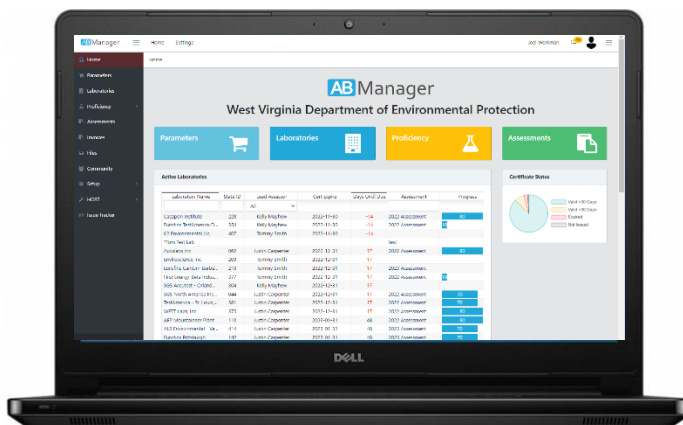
AB Manager

Home Settings

Jodi Workman

Home

Home

Parameters

Laboratories

Proficiency

Assessments

Invoices

Files

Community

Setup

NCWF

Issue Tracker

AB Manager

West Virginia Department of Environmental Protection

Parameters

Laboratories

Proficiency

Assessments

Active Laboratories

| Laboratory Name | Data ID | Lead Assessor | Cert Expire | Days Until Due | Assessment | Progress |
|---|---|---|---|---|---|---|
| | | All | | | | |
| Calspon Institute | 228 | Kelly Mayhew | 2022-11-30 | -14 | 2022 Assessment | 80 |
| Dundee Testlaboratory D... | 331 | Kelly Mayhew | 2022-11-30 | -14 | 2022 Assessment | 10 |
| K2 Environmental Lo | 407 | Tommy Smith | 2022-11-30 | -14 | | |
| Plans Test Lab | | | | | test | |
| Accolades Inc | 062 | Justin Carpenter | 2022-12-31 | 17 | 2022 Assessment | 80 |
| enviroscience Inc | 203 | Tommy Smith | 2022-12-31 | 17 | | |
| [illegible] | 218 | Tommy Smith | 2022-12-31 | 17 | | |
| First Energy Data Indus... | 377 | Tommy Smith | 2022-12-31 | 17 | 2022 Assessment | 10 |
| SGS Accutest - Orland... | 304 | Kelly Mayhew | 2022-12-31 | 17 | | |
| SGS North America Inc... | 044 | Justin Carpenter | 2022-12-31 | 17 | 2022 Assessment | 70 |
| Testlaboratory - N Lou... | 381 | Justin Carpenter | 2022-12-31 | 17 | 2022 Assessment | 70 |
| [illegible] | 435 | Justin Carpenter | 2022-12-31 | 17 | 2022 Assessment | 80 |
| AEP Mountaineer Plant | 110 | Justin Carpenter | 2023-06-01 | 48 | 2022 Assessment | 60 |
| ALS Environmental - Va... | 414 | Justin Carpenter | 2023-06-31 | 76 | 2022 Assessment | 70 |
| Dundee Pittsburgh | 147 | Justin Carpenter | 2023-06-31 | 76 | 2022 Assessment | 70 |

Certificate Status

Valid >90 Days

Valid <90 Days

Expired

Not Issued

DELL